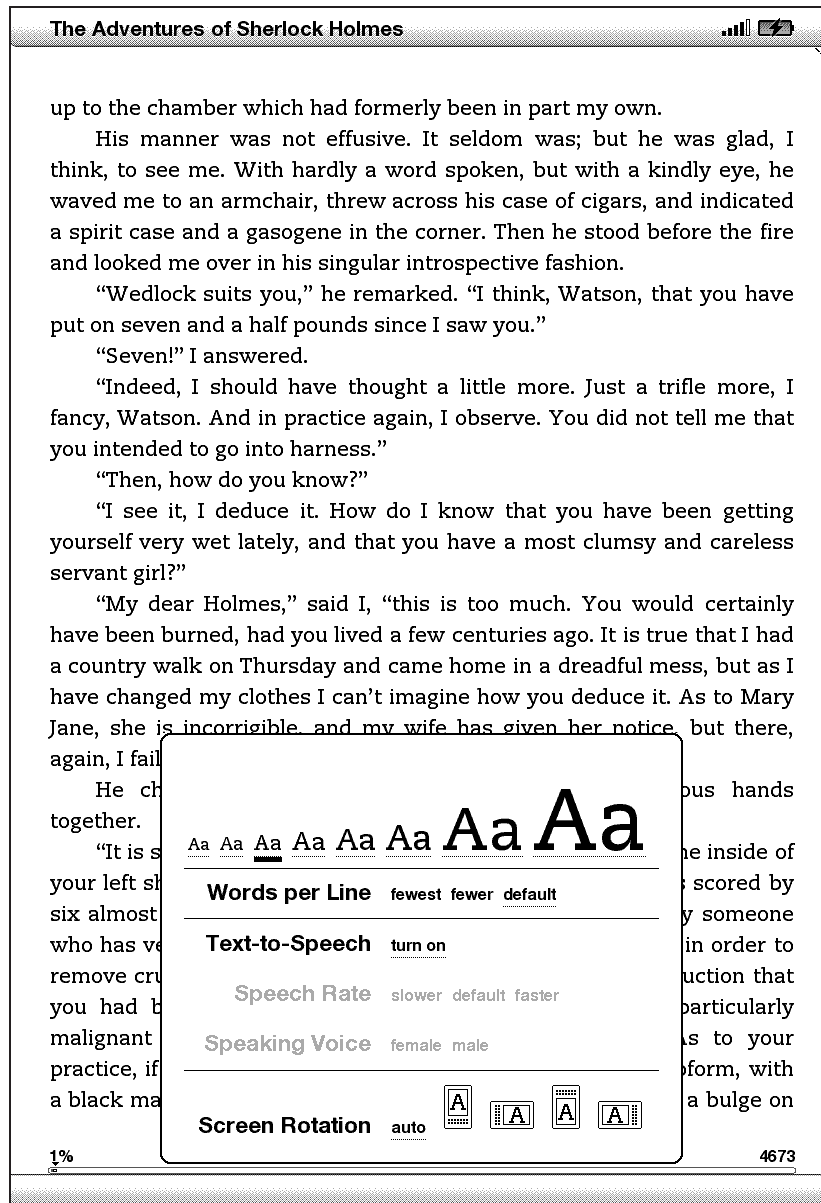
The Adventures of Sherlock Holmes

up to the chamber which had formerly been in part my own.

His manner was not effusive. It seldom was; but he was glad, I think, to see me. With hardly a word spoken, but with a kindly eye, he waved me to an armchair, threw across his case of cigars, and indicated a spirit case and a gasogene in the corner. Then he stood before the fire and looked me over in his singular introspective fashion.

"Wedlock suits you," he remarked. "I think, Watson, that you have put on seven and a half pounds since I saw you."

"Seven!" I answered.

"Indeed, I should have thought a little more. Just a trifle more, I fancy, Watson. And in practice again, I observe. You did not tell me that you intended to go into harness."

"Then, how do you know?"

"I see it, I deduce it. How do I know that you have been getting yourself very wet lately, and that you have a most clumsy and careless servant girl?"

"My dear Holmes," said I, "this is too much. You would certainly have been burned, had you lived a few centuries ago. It is true that I had a country walk on Thursday and came home in a dreadful mess, but as I have changed my clothes I can't imagine how you deduce it. As to Mary Jane, she is incorrigible, and my wife has given her notice, but there, again, I fail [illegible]

He ch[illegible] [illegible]ous hands together.

"It is s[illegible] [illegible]he inside of your left sh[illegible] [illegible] scored by six almost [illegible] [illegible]y someone who has ve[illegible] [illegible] in order to remove cru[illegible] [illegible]uction that you had b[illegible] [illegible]particularly malignant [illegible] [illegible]s to your practice, if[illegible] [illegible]oform, with a black ma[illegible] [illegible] a bulge on

Aa Aa Aa Aa Aa Aa Aa Aa

Words per Line fewest fewer default

Text-to-Speech turn on

Speech Rate slower default faster

Speaking Voice female male

Screen Rotation auto A A A A

1% 4673